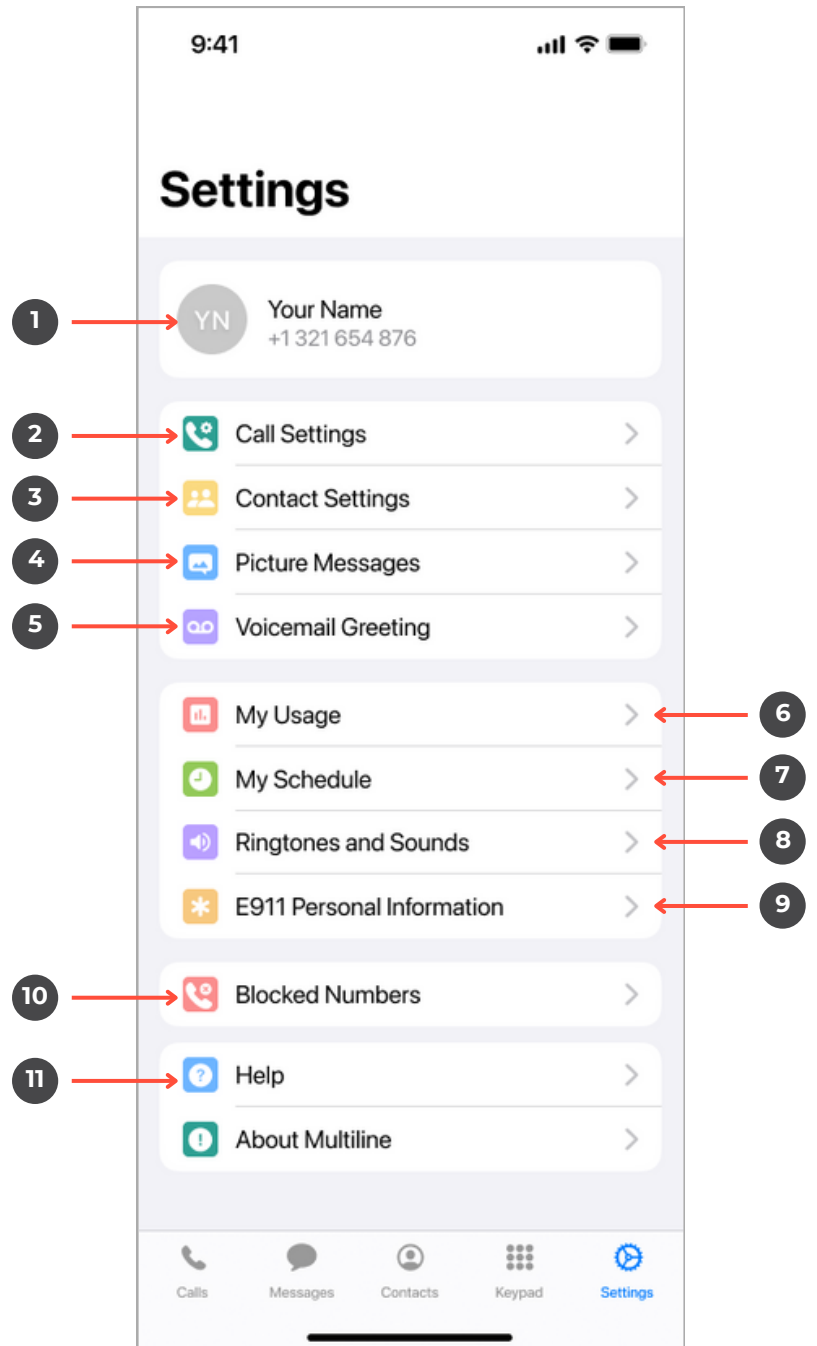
9:41

Settings

1
YN
Your Name
+1 321 654 876

2
Call Settings
3
Contact Settings
4
Picture Messages
5
Voicemail Greeting

My Usage
6
My Schedule
7
Ringtones and Sounds
8
E911 Personal Information
9

10
Blocked Numbers

11
Help
About Multiline

Calls
Messages
Contacts
Keypad
Settings